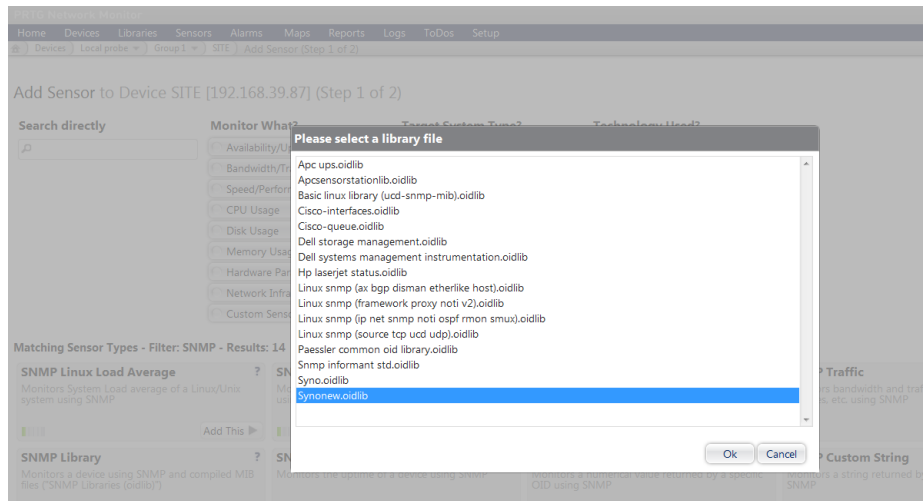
PRTG Network Monitor

Home Devices Libraries Sensors Alarms Maps Reports Logs ToDos Setup

Devices Local probe Group 1 SITE Add Sensor (Step 1 of 2)

Add Sensor to Device SITE [192.168.39.87] (Step 1 of 2)

Search directly

Monitor What?

Availability/U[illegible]

Bandwidth/Tr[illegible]

Speed/Perfor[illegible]

CPU Usage

Disk Usage

Memory Usag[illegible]

Hardware Par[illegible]

Network Infra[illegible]

Custom Sens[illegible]

Target System Type?

Technology Used?

Please select a library file

Apc ups.oidlib
Apcsensorstationlib.oidlib
Basic linux library (ucd-snmp-mib).oidlib
Cisco-interfaces.oidlib
Cisco-queue.oidlib
Dell storage management.oidlib
Dell systems management instrumentation.oidlib
Hp laserjet status.oidlib
Linux snmp (ax bgp disman etherlike host).oidlib
Linux snmp (framework proxy noti v2).oidlib
Linux snmp (ip net snmp noti ospf rmon smux).oidlib
Linux snmp (source tcp ucd udp).oidlib
Paessler common oid library.oidlib
Snmp informant std.oidlib
Syno.oidlib
Synonew.oidlib

Ok Cancel

Matching Sensor Types - Filter: SNMP - Results: 14

SNMP Linux Load Average ?
Monitors System Load average of a Linux/Unix system using SNMP

Add This

SN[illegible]

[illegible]P Traffic
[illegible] bandwidth and traf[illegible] etc. using SNMP

SNMP Library ?
Monitors a device using SNMP and compiled MIB files ("SNMP Libraries (oidlib)")

SN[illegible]
Monitors the uptime of a device using SNMP

Monitors a numerical value returned by a specific OID using SNMP

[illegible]P Custom String
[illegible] a string returned by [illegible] SNMP